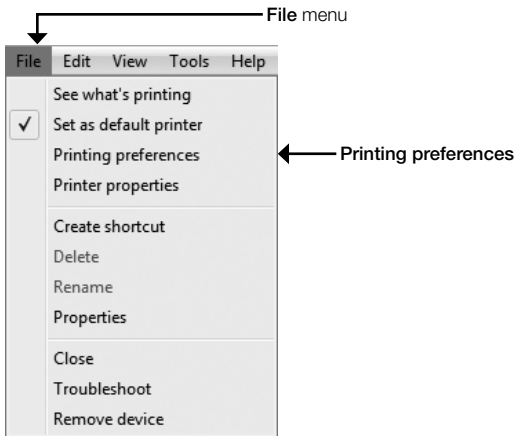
File menu

File Edit View Tools Help

See what's printing
✓ Set as default printer
Printing preferences
Printer properties

Create shortcut
Delete
Rename
Properties

Close
Troubleshoot
Remove device

Printing preferences